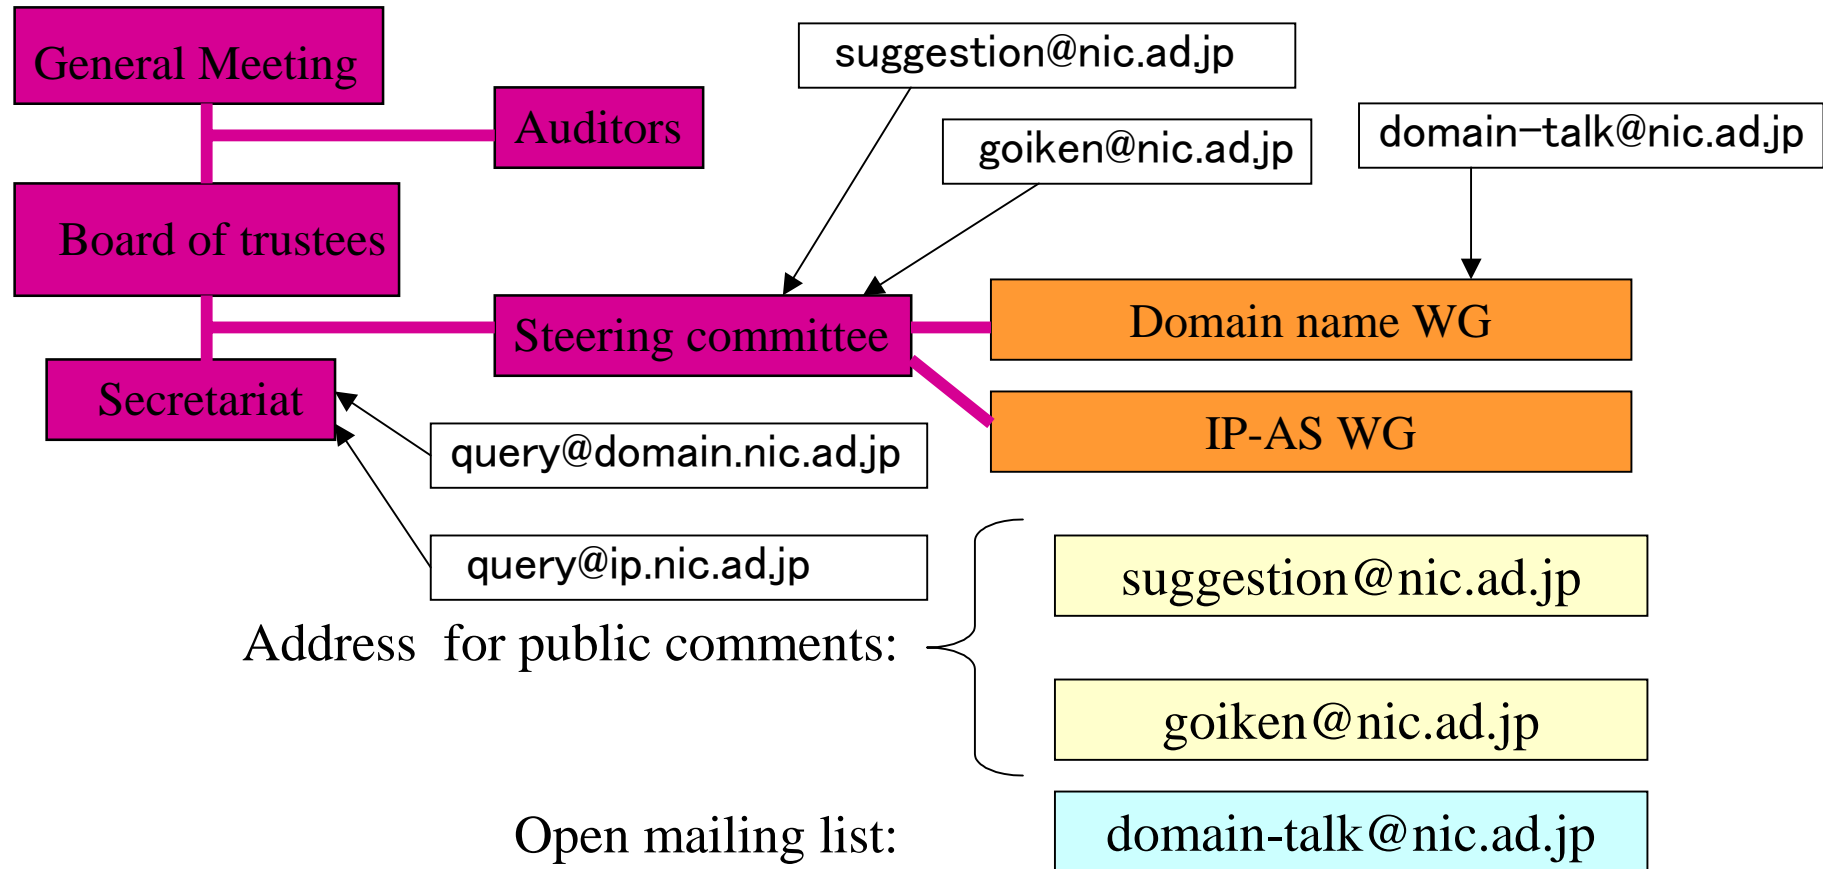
General Meeting

Auditors

Board of trustees

Steering committee

Secretariat

suggestion@nic.ad.jp

goiken@nic.ad.jp

domain−talk@nic.ad.jp

Domain name WG

IP-AS WG

query@domain.nic.ad.jp

query@ip.nic.ad.jp

Address for public comments:

suggestion@nic.ad.jp

goiken@nic.ad.jp

Open mailing list:

domain-talk@nic.ad.jp